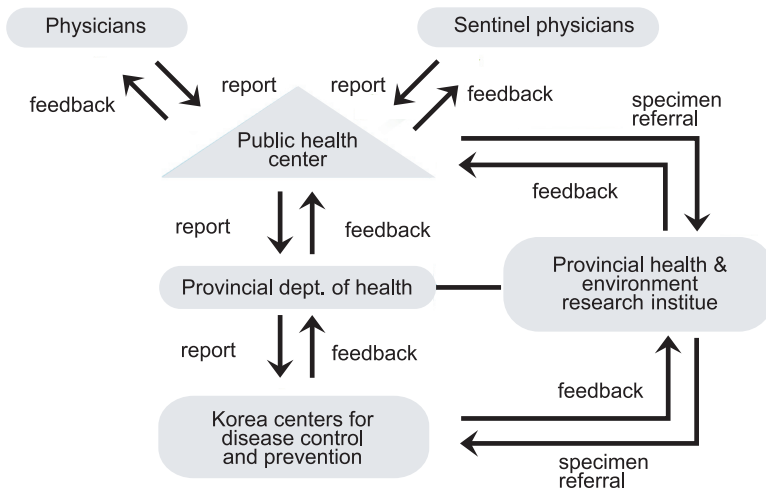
Physicians

Sentinel physicians

feedback

report

report

feedback

specimen referral

Public health center

feedback

report

feedback

Provincial dept. of health

Provincial health & environment research institue

report

feedback

feedback

Korea centers for disease control and prevention

specimen referral